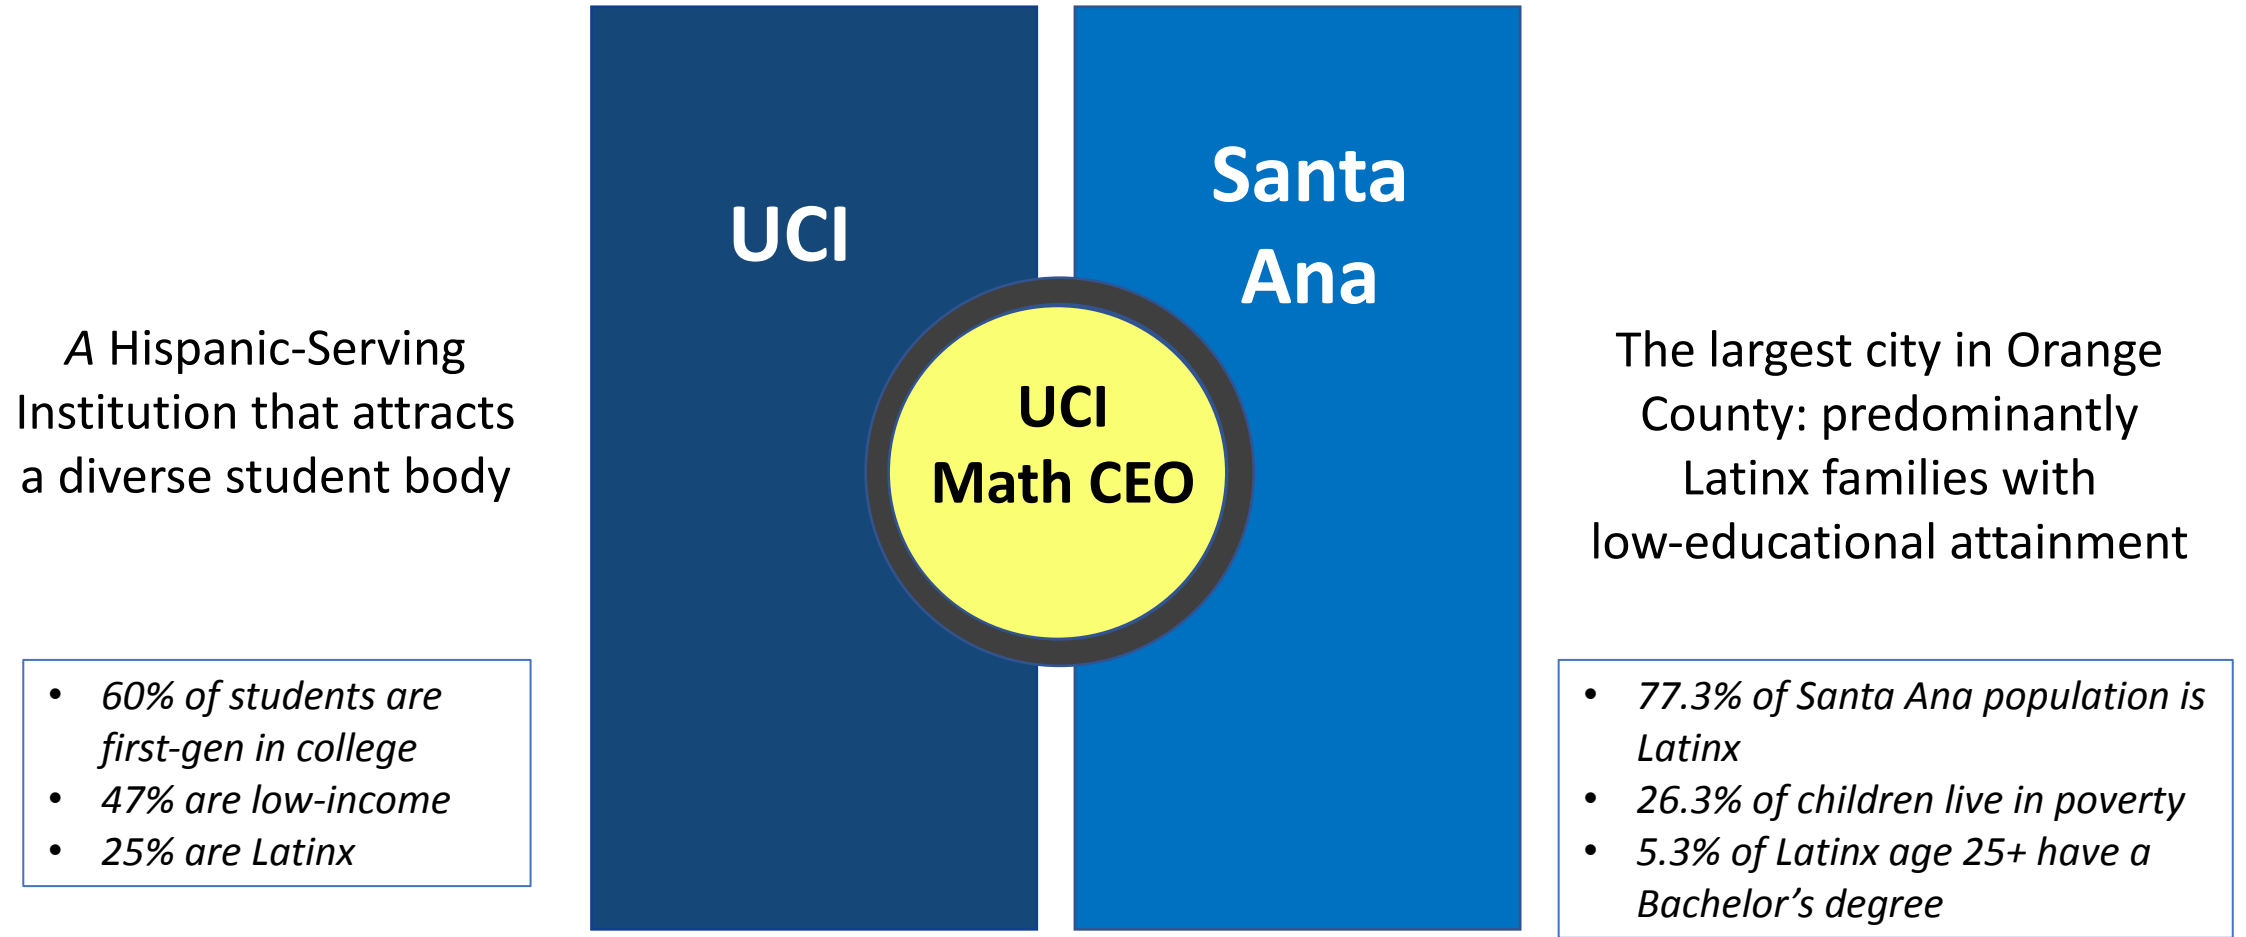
A Hispanic-Serving Institution that attracts a diverse student body

- 60% of students are first-gen in college
- 47% are low-income
- 25% are Latinx

UCI

Santa Ana

UCI Math CEO

The largest city in Orange County: predominantly Latinx families with low-educational attainment

- 77.3% of Santa Ana population is Latinx
- 26.3% of children live in poverty
- 5.3% of Latinx age 25+ have a Bachelor's degree